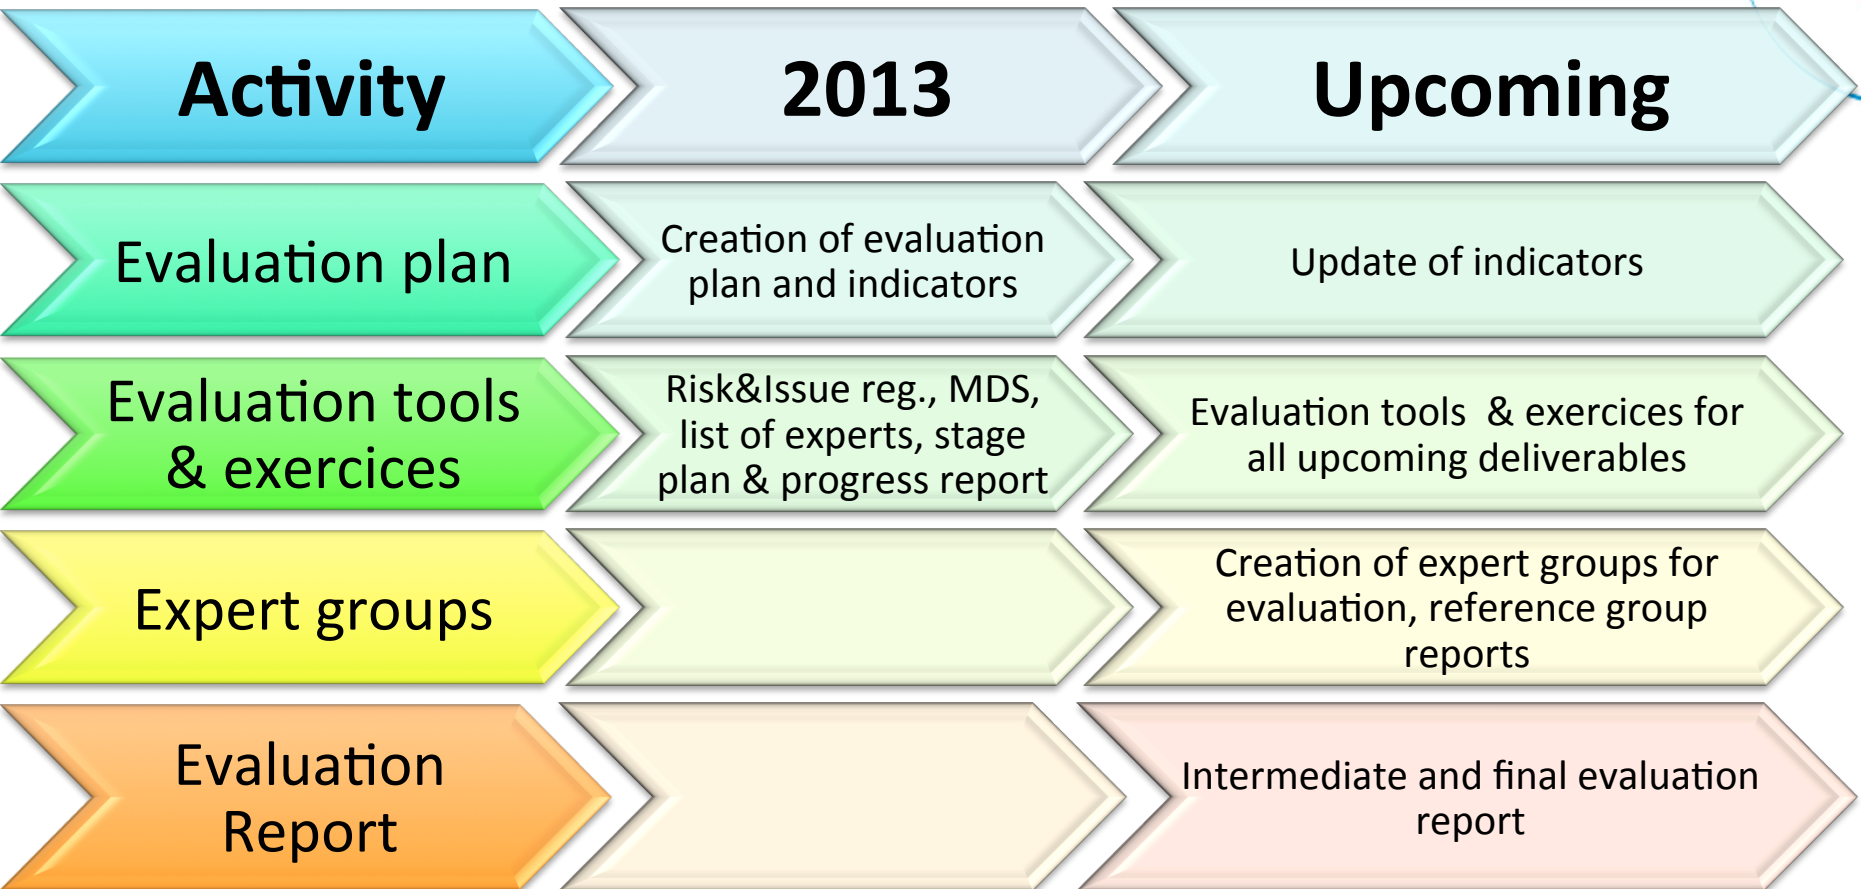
| Activity | 2013 | Upcoming |
|---|---|---|
| Evaluation plan | Creation of evaluation plan and indicators | Update of indicators |
| Evaluation tools & exercices | Risk&Issue reg., MDS, list of experts, stage plan & progress report | Evaluation tools & exercices for all upcoming deliverables |
| Expert groups | | Creation of expert groups for evaluation, reference group reports |
| Evaluation Report | | Intermediate and final evaluation report |